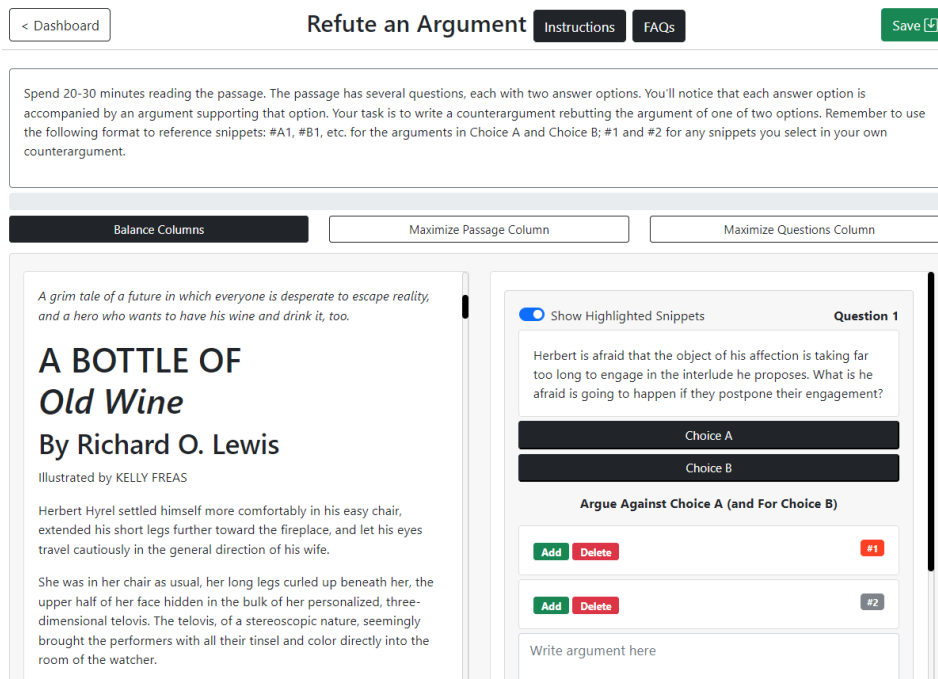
< Dashboard

Refute an Argument Instructions FAQs

Save

Spend 20-30 minutes reading the passage. The passage has several questions, each with two answer options. You'll notice that each answer option is accompanied by an argument supporting that option. Your task is to write a counterargument rebutting the argument of one of two options. Remember to use the following format to reference snippets: #A1, #B1, etc. for the arguments in Choice A and Choice B; #1 and #2 for any snippets you select in your own counterargument.

Balance Columns

Maximize Passage Column

Maximize Questions Column

*A grim tale of a future in which everyone is desperate to escape reality, and a hero who wants to have his wine and drink it, too.*

A BOTTLE OF
*Old Wine*
By Richard O. Lewis

Illustrated by KELLY FREAS

Herbert Hyrel settled himself more comfortably in his easy chair, extended his short legs further toward the fireplace, and let his eyes travel cautiously in the general direction of his wife.

She was in her chair as usual, her long legs curled up beneath her, the upper half of her face hidden in the bulk of her personalized, three-dimensional telovis. The telovis, of a stereoscopic nature, seemingly brought the performers with all their tinsel and color directly into the room of the watcher.

Show Highlighted Snippets

Question 1

Herbert is afraid that the object of his affection is taking far too long to engage in the interlude he proposes. What is he afraid is going to happen if they postpone their engagement?

Choice A

Choice B

Argue Against Choice A (and For Choice B)

Add Delete #1

Add Delete #2

Write argument here